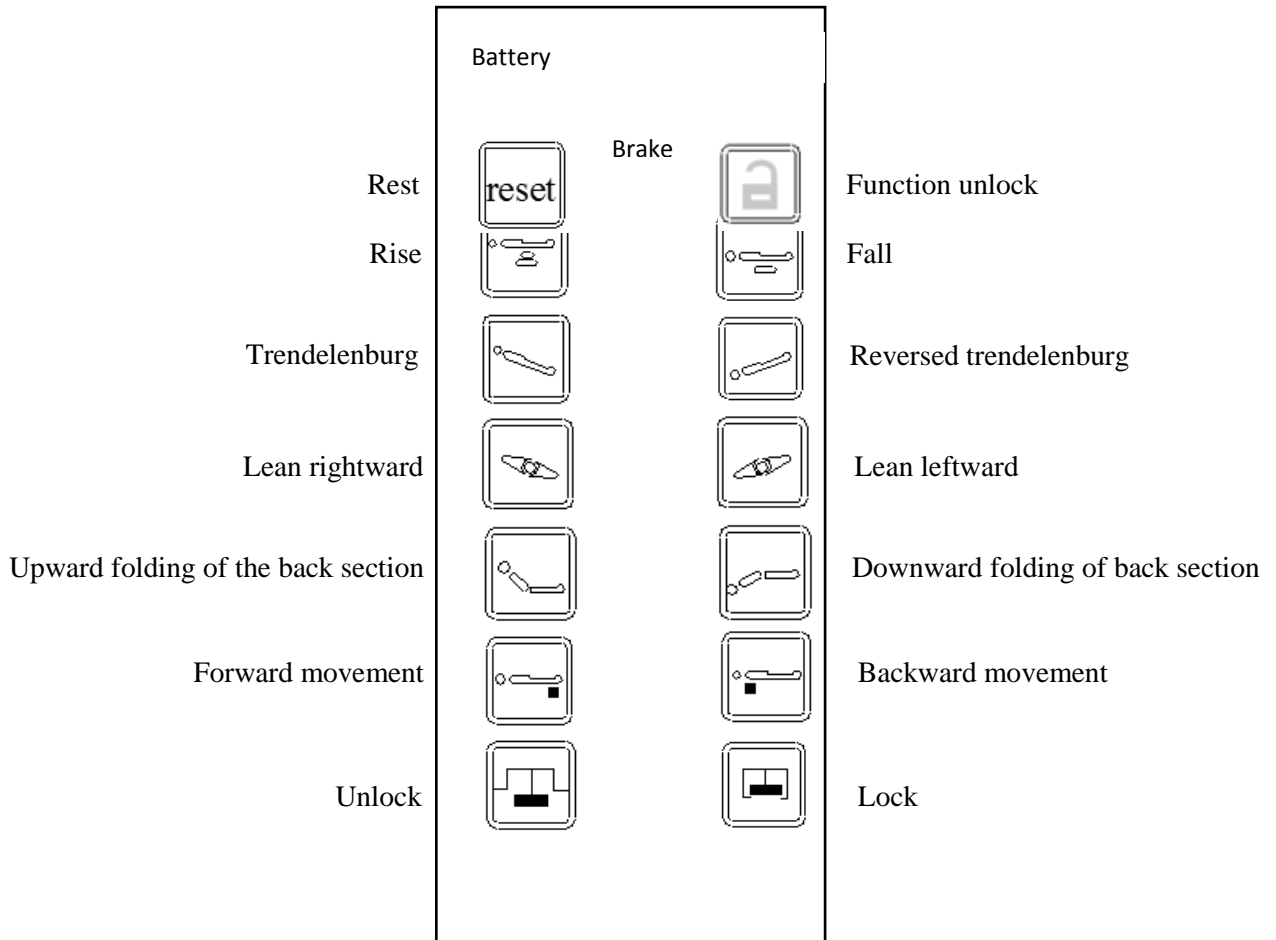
Battery

Brake

Rest

reset

Function unlock

Rise

Fall

Trendelenburg

Reversed trendelenburg

Lean rightward

Lean leftward

Upward folding of the back section

Downward folding of back section

Forward movement

Backward movement

Unlock

Lock